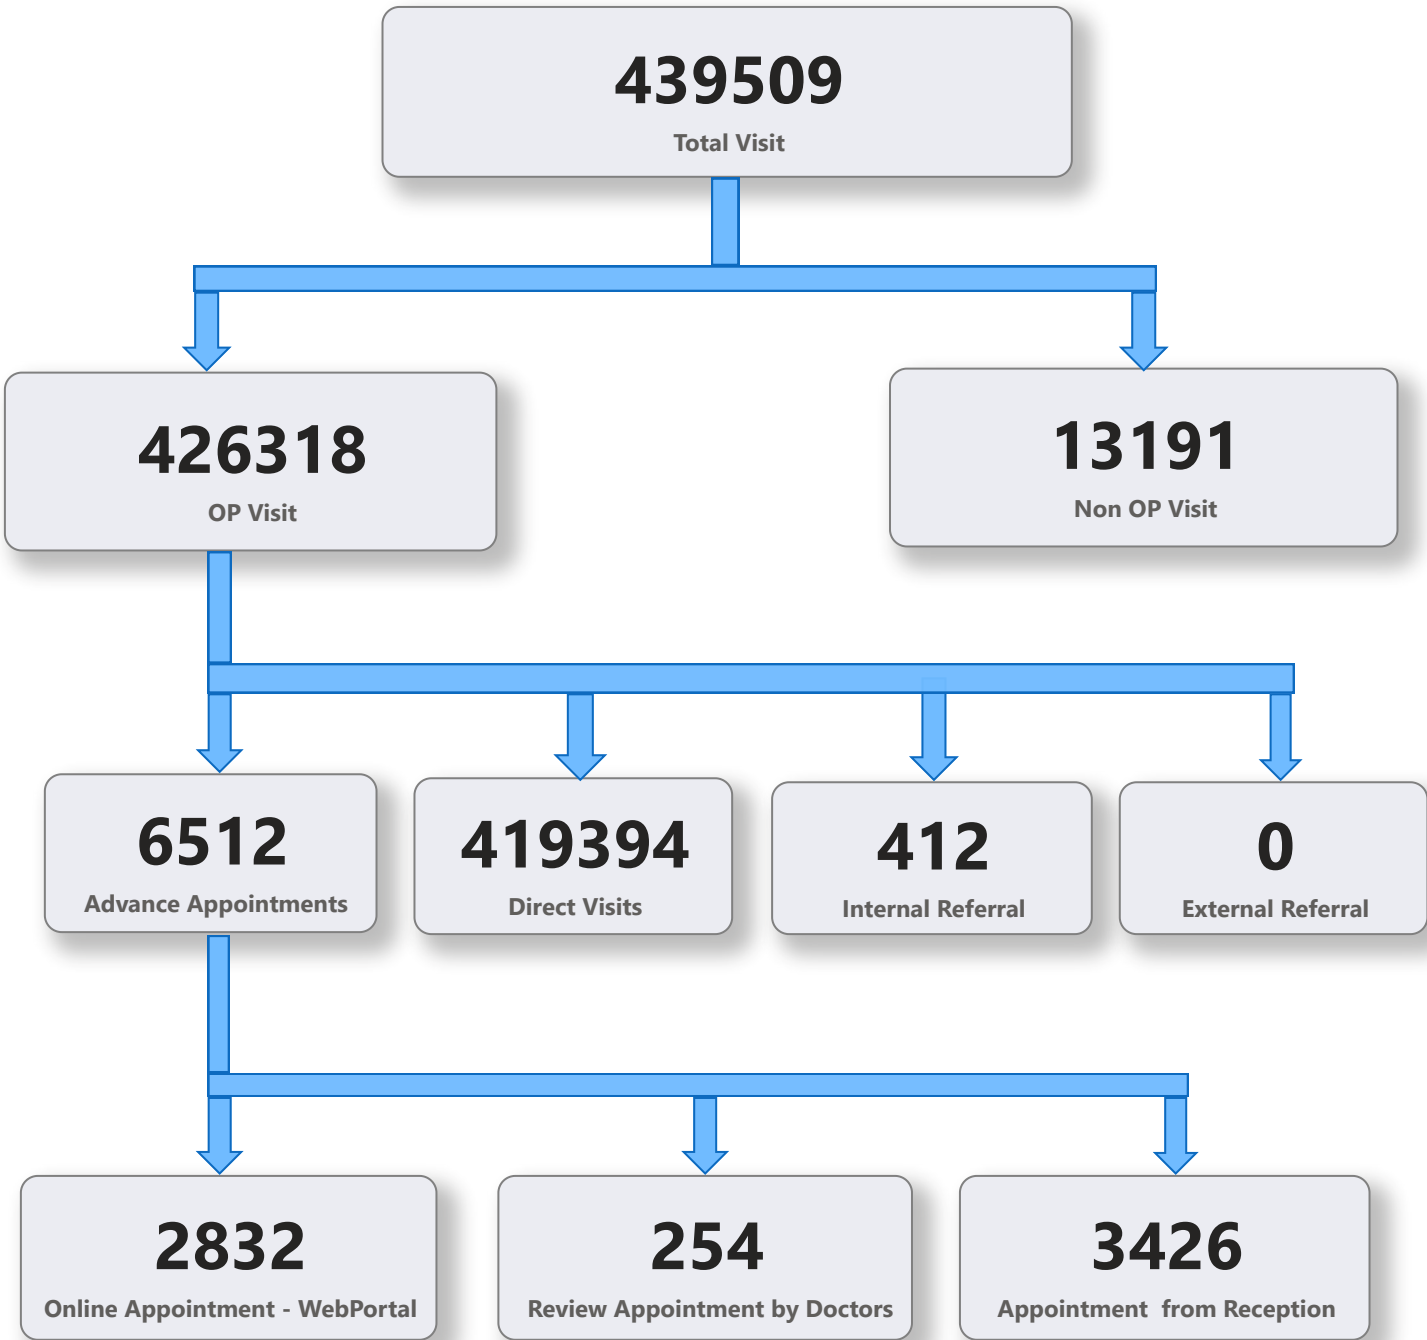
439509
Total Visit

426318
OP Visit

13191
Non OP Visit

6512
Advance Appointments

419394
Direct Visits

412
Internal Referral

0
External Referral

2832
Online Appointment - WebPortal

254
Review Appointment by Doctors

3426
Appointment from Reception